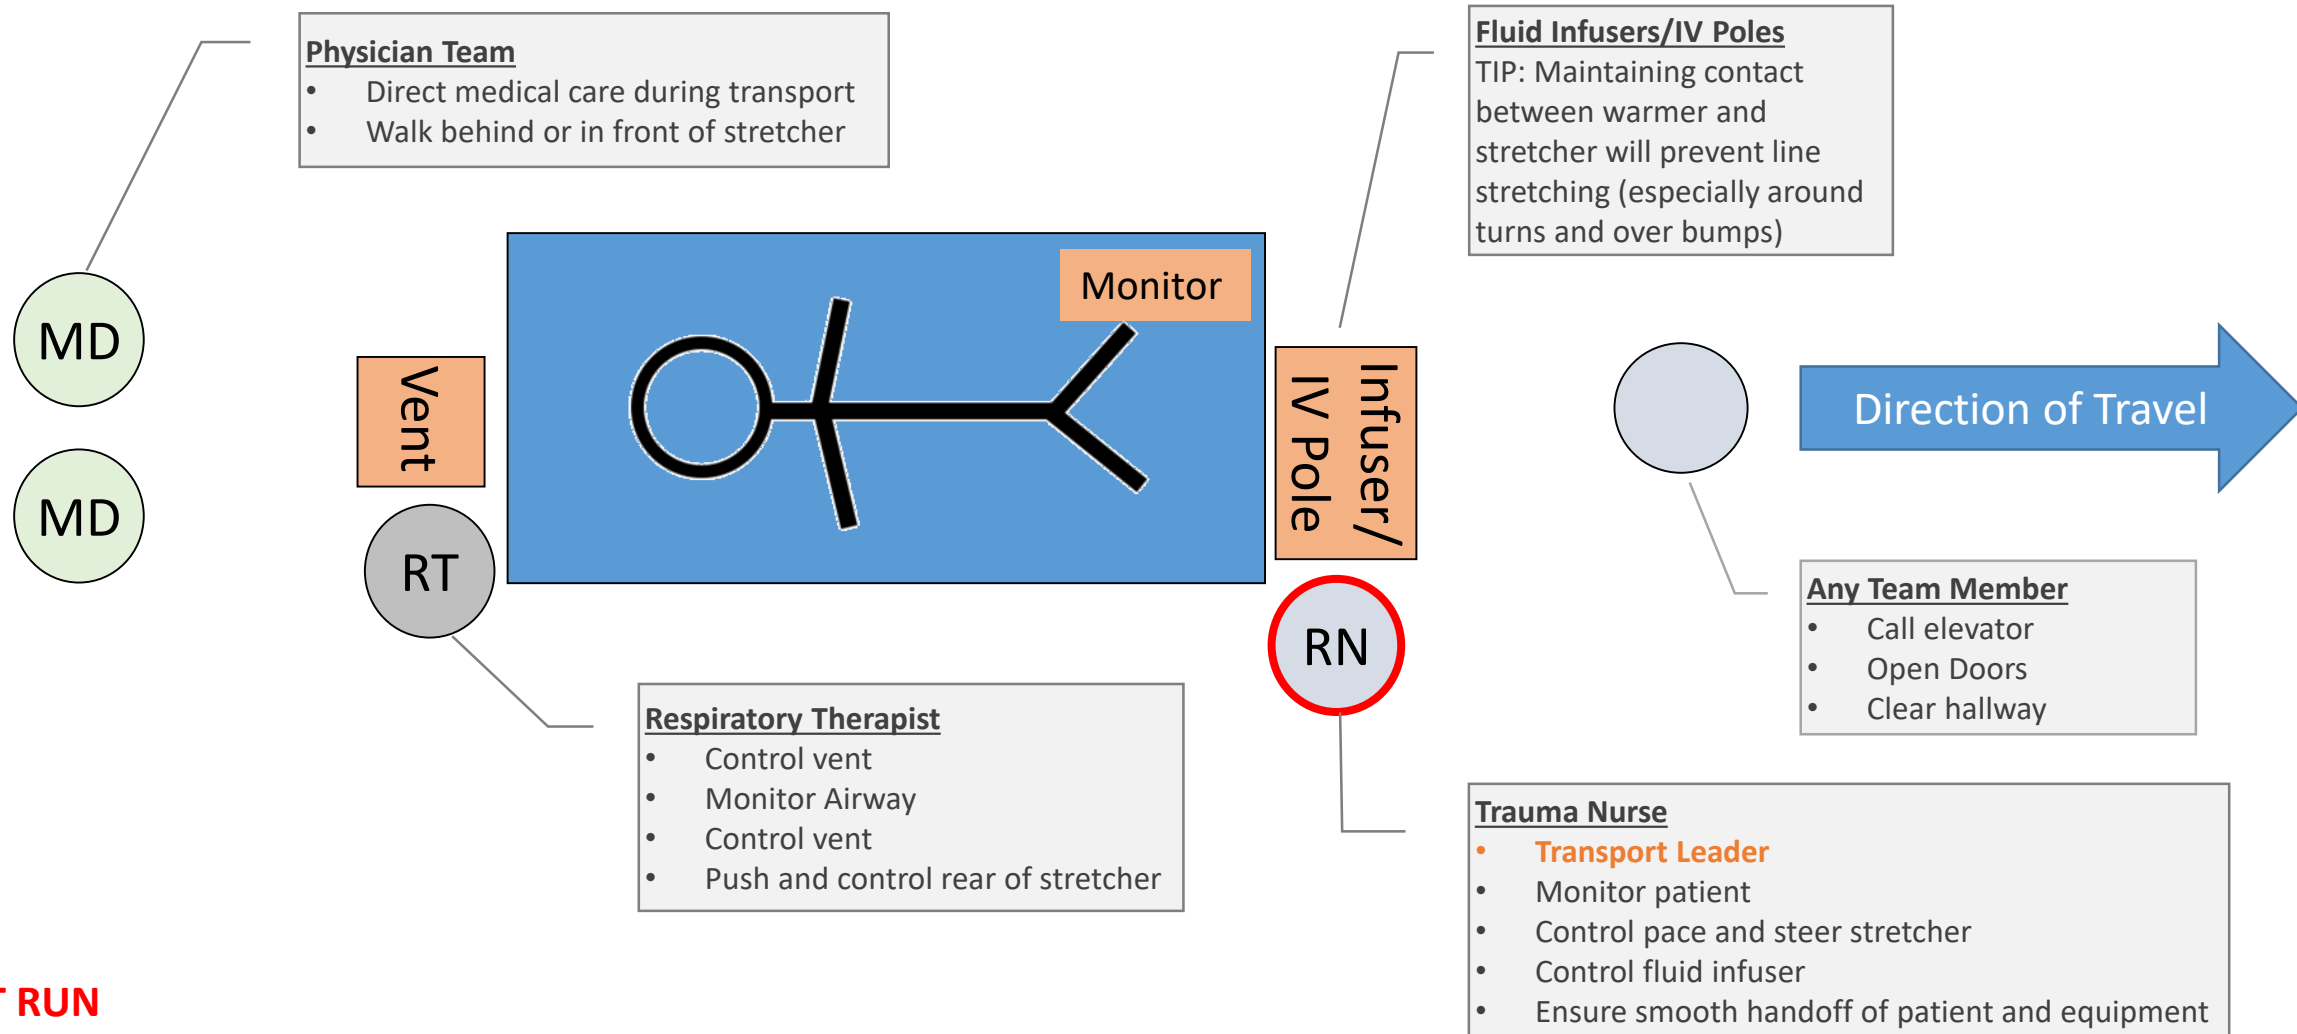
Physician Team
- Direct medical care during transport
- Walk behind or in front of stretcher

Fluid Infusers/IV Poles
TIP: Maintaining contact between warmer and stretcher will prevent line stretching (especially around turns and over bumps)

MD

MD

Vent

Monitor

Infuser/ IV Pole

Direction of Travel

RT

RN

Any Team Member
- Call elevator
- Open Doors
- Clear hallway

Respiratory Therapist
- Control vent
- Monitor Airway
- Control vent
- Push and control rear of stretcher

Trauma Nurse
- Transport Leader
- Monitor patient
- Control pace and steer stretcher
- Control fluid infuser
- Ensure smooth handoff of patient and equipment

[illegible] RUN